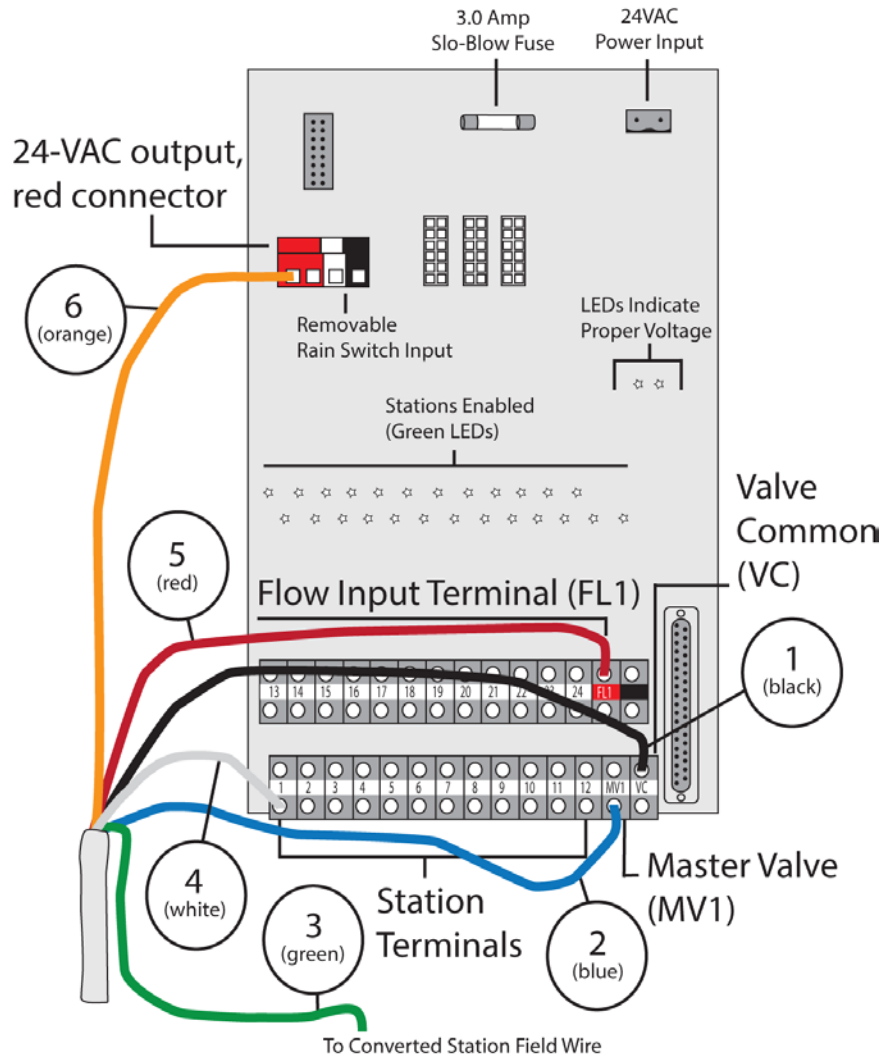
3.0 Amp
Slo-Blow Fuse

24VAC
Power Input

24-VAC output,
red connector

6
(orange)

Removable
Rain Switch Input

LEDs Indicate
Proper Voltage

Stations Enabled
(Green LEDs)

Valve
Common
(VC)

5
(red)

Flow Input Terminal (FL1)

13 14 15 16 17 18 19 20 21 22 23 24 FL1

1
(black)

1 2 3 4 5 6 7 8 9 10 11 12 MV1 VC

4
(white)

Master Valve
(MV1)

3
(green)

Station
Terminals

2
(blue)

To Converted Station Field Wire